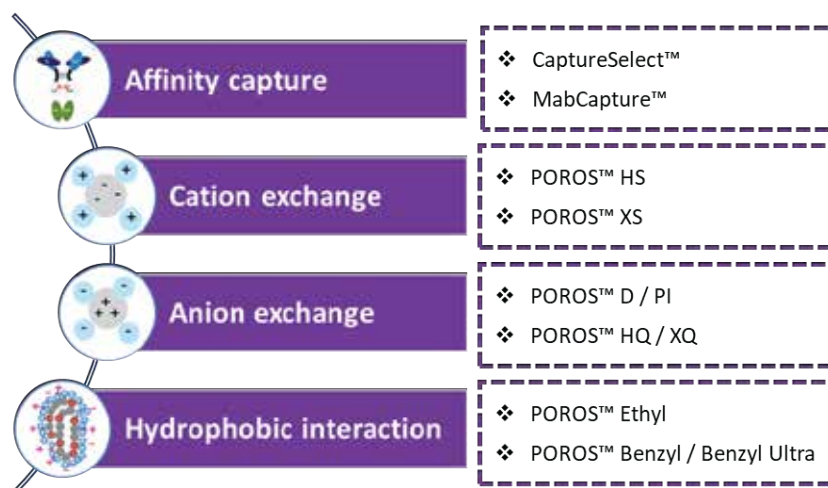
Affinity capture

❖ CaptureSelect™
❖ MabCapture™

Cation exchange

❖ POROS™ HS
❖ POROS™ XS

Anion exchange

❖ POROS™ D / PI
❖ POROS™ HQ / XQ

Hydrophobic interaction

❖ POROS™ Ethyl
❖ POROS™ Benzyl / Benzyl Ultra